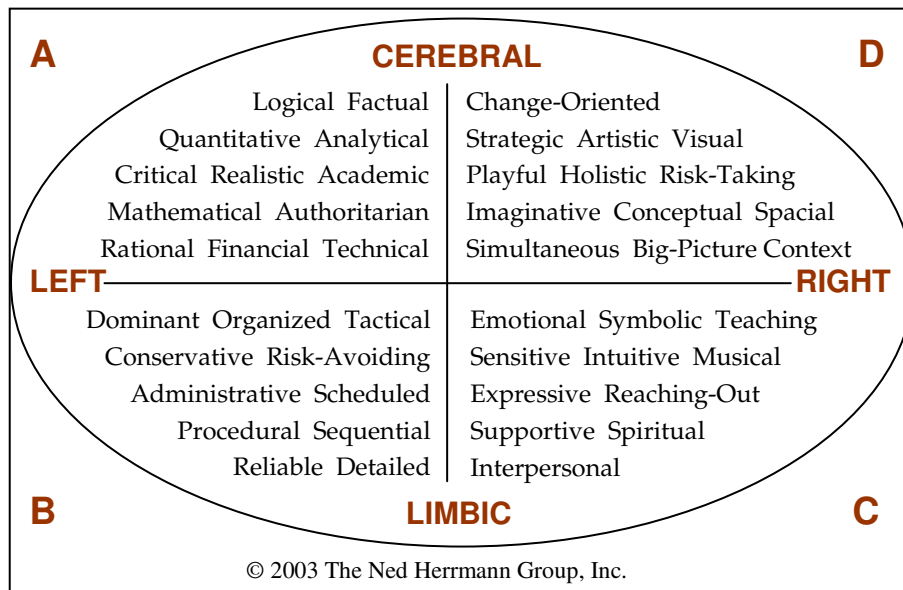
A

CEREBRAL

D

Logical Factual
Quantitative Analytical
Critical Realistic Academic
Mathematical Authoritarian
Rational Financial Technical

Change-Oriented
Strategic Artistic Visual
Playful Holistic Risk-Taking
Imaginative Conceptual Spacial
Simultaneous Big-Picture Context

LEFT

RIGHT

Dominant Organized Tactical
Conservative Risk-Avoiding
Administrative Scheduled
Procedural Sequential
Reliable Detailed

Emotional Symbolic Teaching
Sensitive Intuitive Musical
Expressive Reaching-Out
Supportive Spiritual
Interpersonal

B

LIMBIC

C

© 2003 The Ned Herrmann Group, Inc.